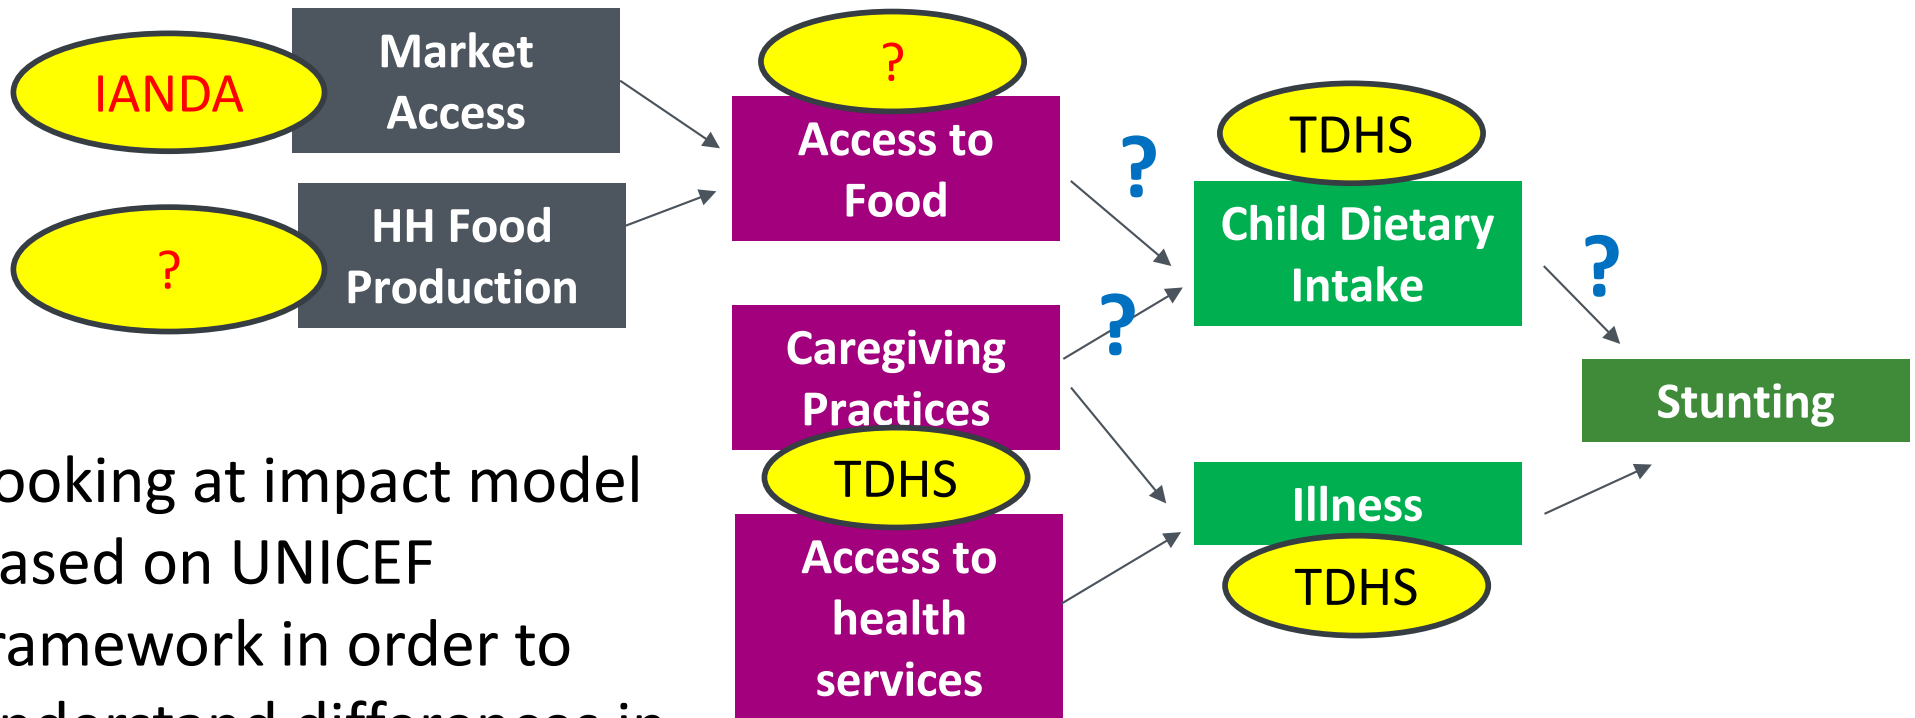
IANDA

Market Access

?

HH Food Production

?

Access to Food

Caregiving Practices

TDHS

Access to health services

?

?

TDHS

Child Dietary Intake

Illness

TDHS

?

Stunting

ooking at impact model ased on UNICEF ramework in order to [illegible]